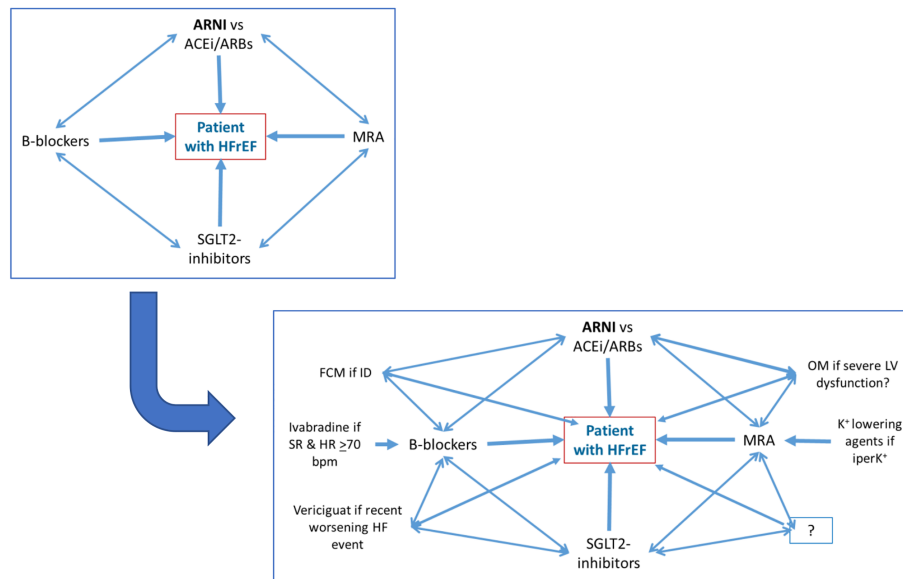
**ARNI** vs ACEi/ARBs

B-blockers

Patient with HFrEF

MRA

SGLT2-inhibitors

**ARNI** vs ACEi/ARBs

FCM if ID

OM if severe LV dysfunction?

Ivabradine if SR & HR $\geq$70 bpm

B-blockers

Patient with HFrEF

MRA

K⁺ lowering agents if iperK⁺

Vericiguat if recent worsening HF event

SGLT2-inhibitors

?